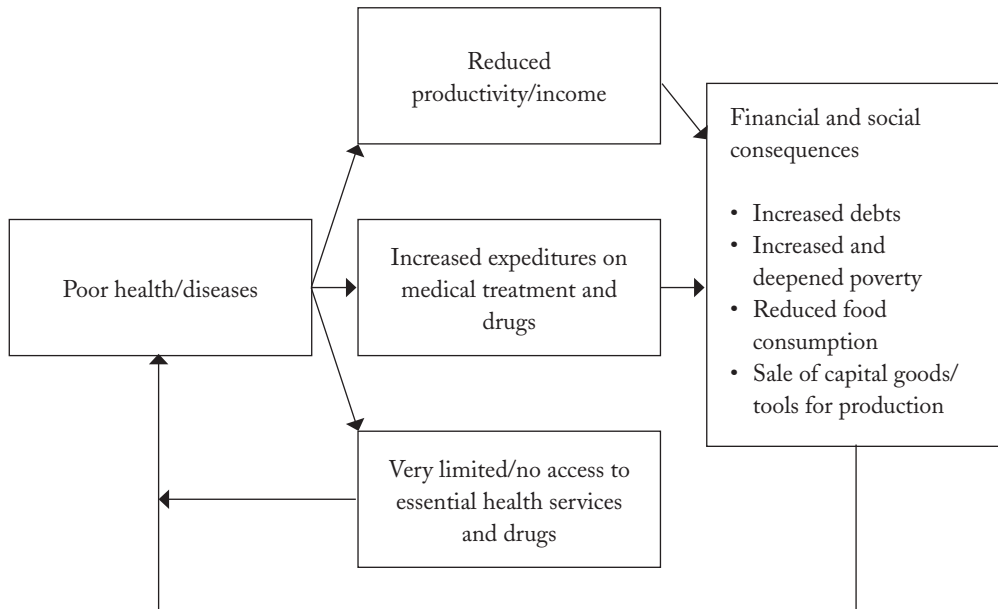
Reduced productivity/income

Poor health/diseases

Increased expeditures on medical treatment and drugs

Very limited/no access to essential health services and drugs

Financial and social consequences

- Increased debts
- Increased and deepened poverty
- Reduced food consumption
- Sale of capital goods/ tools for production